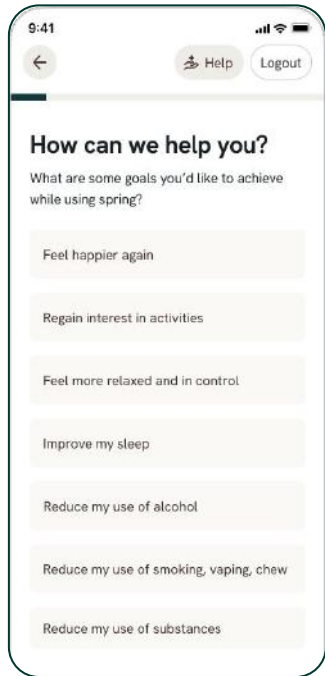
9:41

Help

Logout

How can we help you?

What are some goals you'd like to achieve while using spring?

Feel happier again

Regain interest in activities

Feel more relaxed and in control

Improve my sleep

Reduce my use of alcohol

Reduce my use of smoking, vaping, chew

Reduce my use of substances